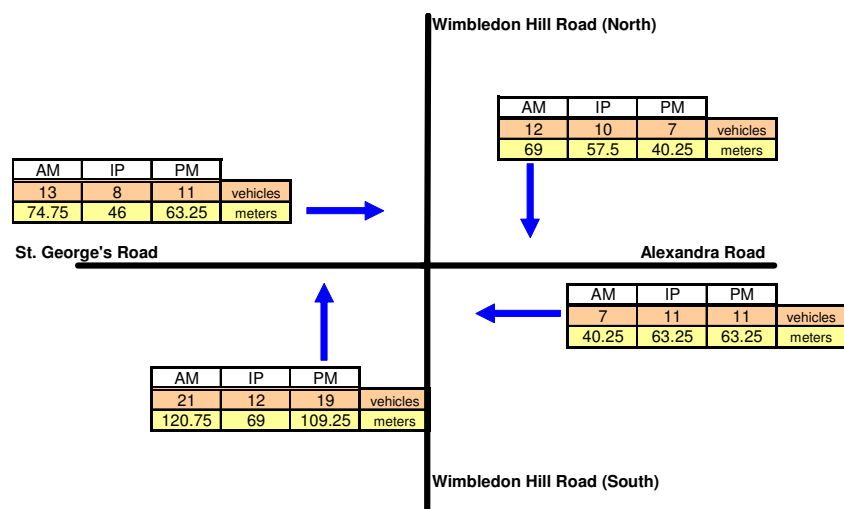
Wimbledon Hill Road (North)

| AM | IP | PM | |
|---|---|---|---|
| 12 | 10 | 7 | vehicles |
| 69 | 57.5 | 40.25 | meters |

| AM | IP | PM | |
|---|---|---|---|
| 13 | 8 | 11 | vehicles |
| 74.75 | 46 | 63.25 | meters |

St. George's Road

Alexandra Road

| AM | IP | PM | |
|---|---|---|---|
| 7 | 11 | 11 | vehicles |
| 40.25 | 63.25 | 63.25 | meters |

| AM | IP | PM | |
|---|---|---|---|
| 21 | 12 | 19 | vehicles |
| 120.75 | 69 | 109.25 | meters |

Wimbledon Hill Road (South)